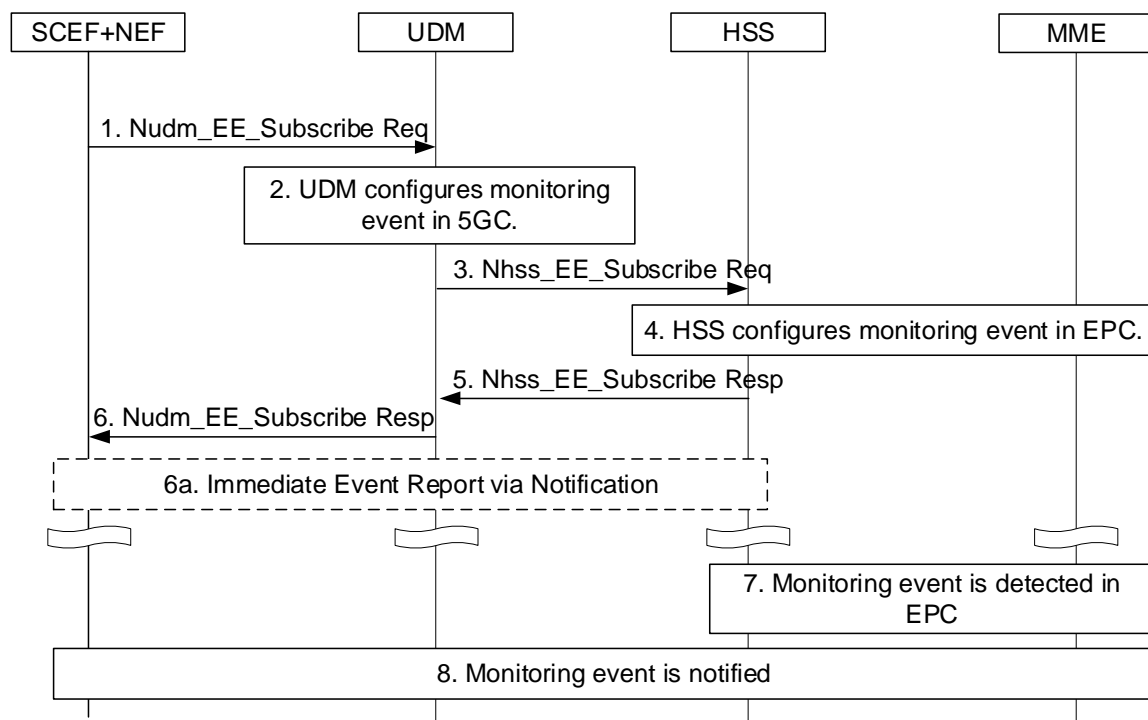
SCEF+NEF

UDM

HSS

MME

1. Nudm_EE_Subscribe Req

2. UDM configures monitoring event in 5GC.

3. Nhss_EE_Subscribe Req

4. HSS configures monitoring event in EPC.

5. Nhss_EE_Subscribe Resp

6. Nudm_EE_Subscribe Resp

6a. Immediate Event Report via Notification

7. Monitoring event is detected in EPC

8. Monitoring event is notified